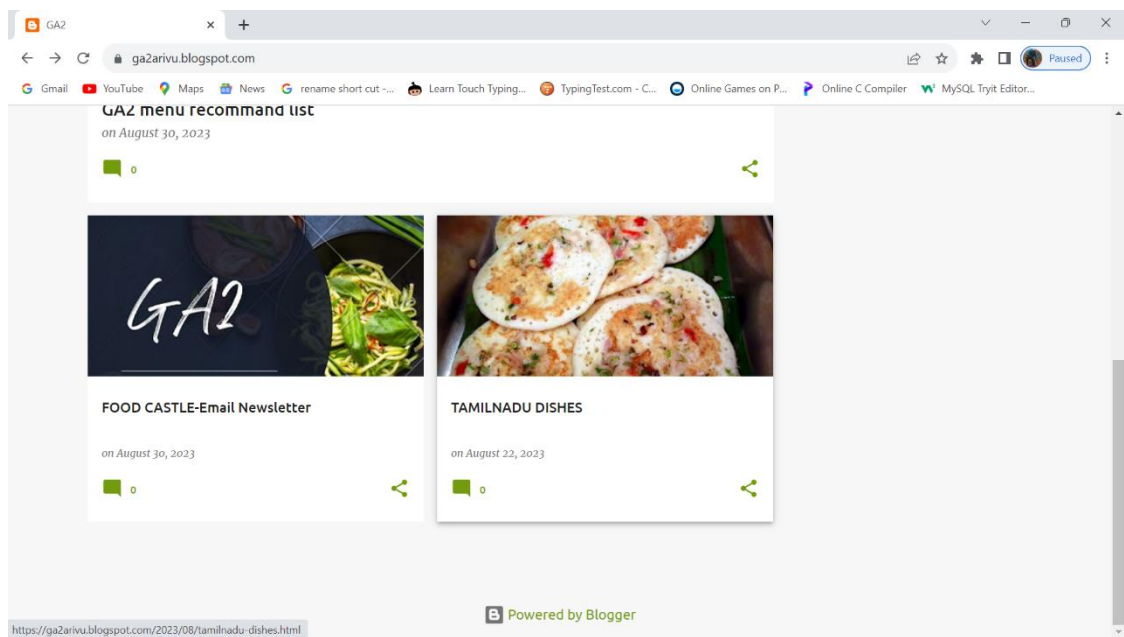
GA2

ga2arivu.blogspot.com

Paused

Gmail YouTube Maps News rename short cut -... Learn Touch Typing... TypingTest.com - C... Online Games on P... Online C Compiler MySQL Tryit Editor...

GA2 menu recommand list
on August 30, 2023

0

GA2

FOOD CASTLE-Email Newsletter

on August 30, 2023

0

TAMILNADU DISHES

on August 22, 2023

0

Powered by Blogger

https://ga2arivu.blogspot.com/2023/08/tamilnadu-dishes.html